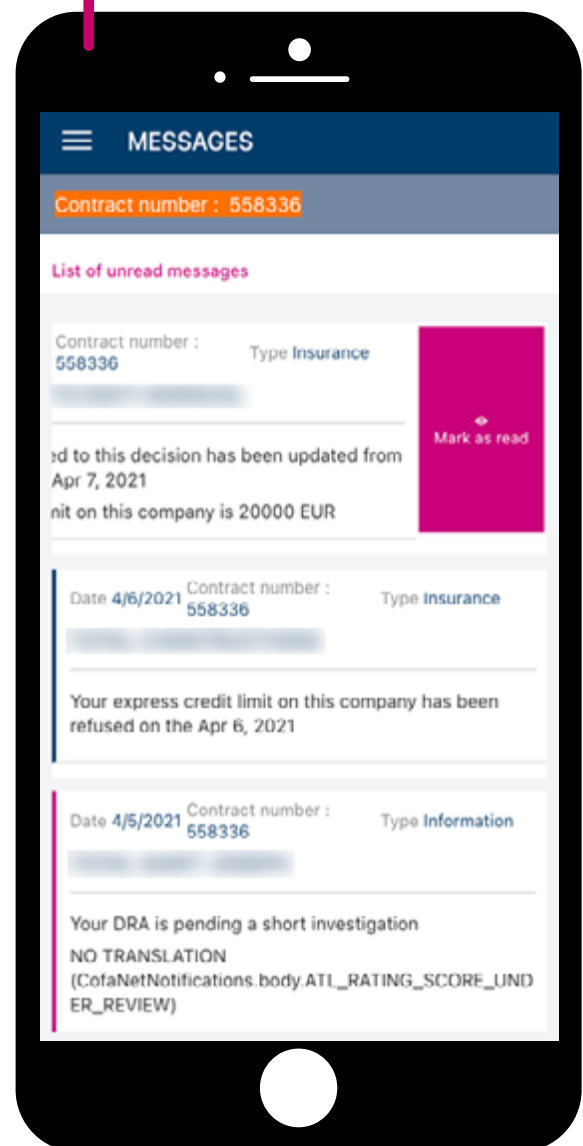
MESSAGES

Contract number : 558336

List of unread messages

Contract number : 558336 Type Insurance

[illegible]

ed to this decision has been updated from Apr 7, 2021

nit on this company is 20000 EUR

Mark as read

Date 4/6/2021 Contract number : 558336 Type Insurance

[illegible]

Your express credit limit on this company has been refused on the Apr 6, 2021

Date 4/5/2021 Contract number : 558336 Type Information

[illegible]

Your DRA is pending a short investigation

NO TRANSLATION (CofaNetNotifications.body.ATL_RATING_SCORE_UNDER_REVIEW)